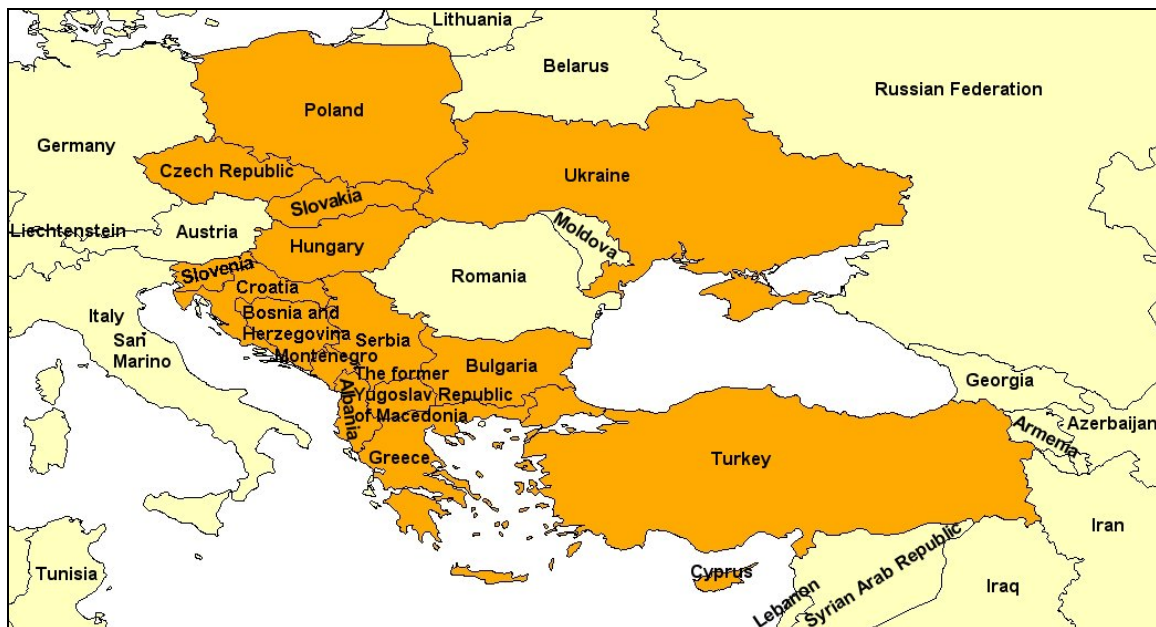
Lithuania
Belarus
Russian Federation
Poland
Germany
Czech Republic
Ukraine
Slovakia
Liechtenstein
Austria
Moldova
Hungary
Romania
Slovenia
Croatia
Italy
Bosnia and Herzegovina
San Marino
Serbia
Montenegro
Bulgaria
The former Yugoslav Republic of Macedonia
Georgia
Albania
Armenia
Azerbaijan
Greece
Turkey
Iran
Tunisia
Cyprus
Lebanon
Syrian Arab Republic
Iraq